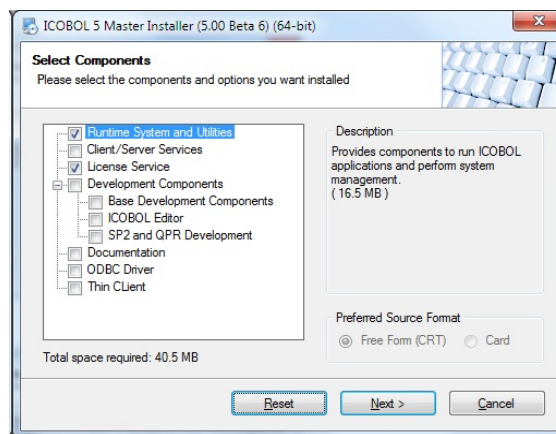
ICOBOL 5 Master Installer (5.00 Beta 6) (64-bit)

Select Components
Please select the components and options you want installed

Runtime System and Utilities
Client/Server Services
License Service
Development Components
Base Development Components
ICOBOL Editor
SP2 and QPR Development
Documentation
ODBC Driver
Thin CLient

Description
Provides components to run ICOBOL applications and perform system management.
( 16.5 MB )

Preferred Source Format
Free Form (CRT)
Card

Total space required: 40.5 MB

Reset
Next >
Cancel